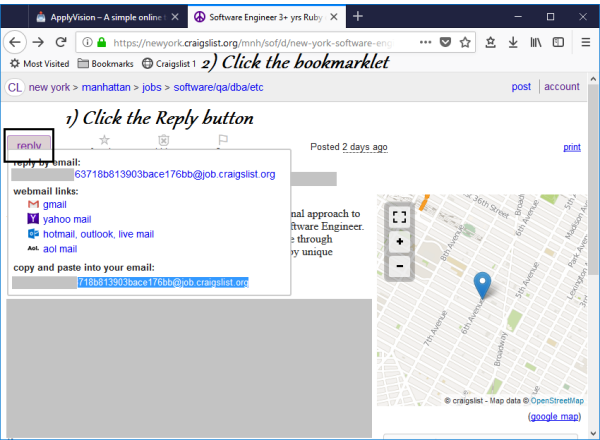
ApplyVision – A simple online
Software Engineer 3+ yrs Ruby
https://newyork.craigslist.org/mnh/sof/d/new-york-software-eng
Most Visited  Bookmarks  Craigslist 1
2) Click the bookmarklet
CL new york > manhattan > jobs > software/qa/dba/etc
post  account
1) Click the Reply button
reply
Posted 2 days ago
print
reply by email:
63718b813903bace176bb@job.craigslist.org
webmail links:
gmail
yahoo mail
hotmail, outlook, live mail
aol mail
copy and paste into your email:
718b813903bace176bb@job.craigslist.org
nal approach to
ftware Engineer.
e through
by unique
36th Street
6th Avenue
7th Avenue
Broadway
© craigslist - Map data © OpenStreetMap
(google map)